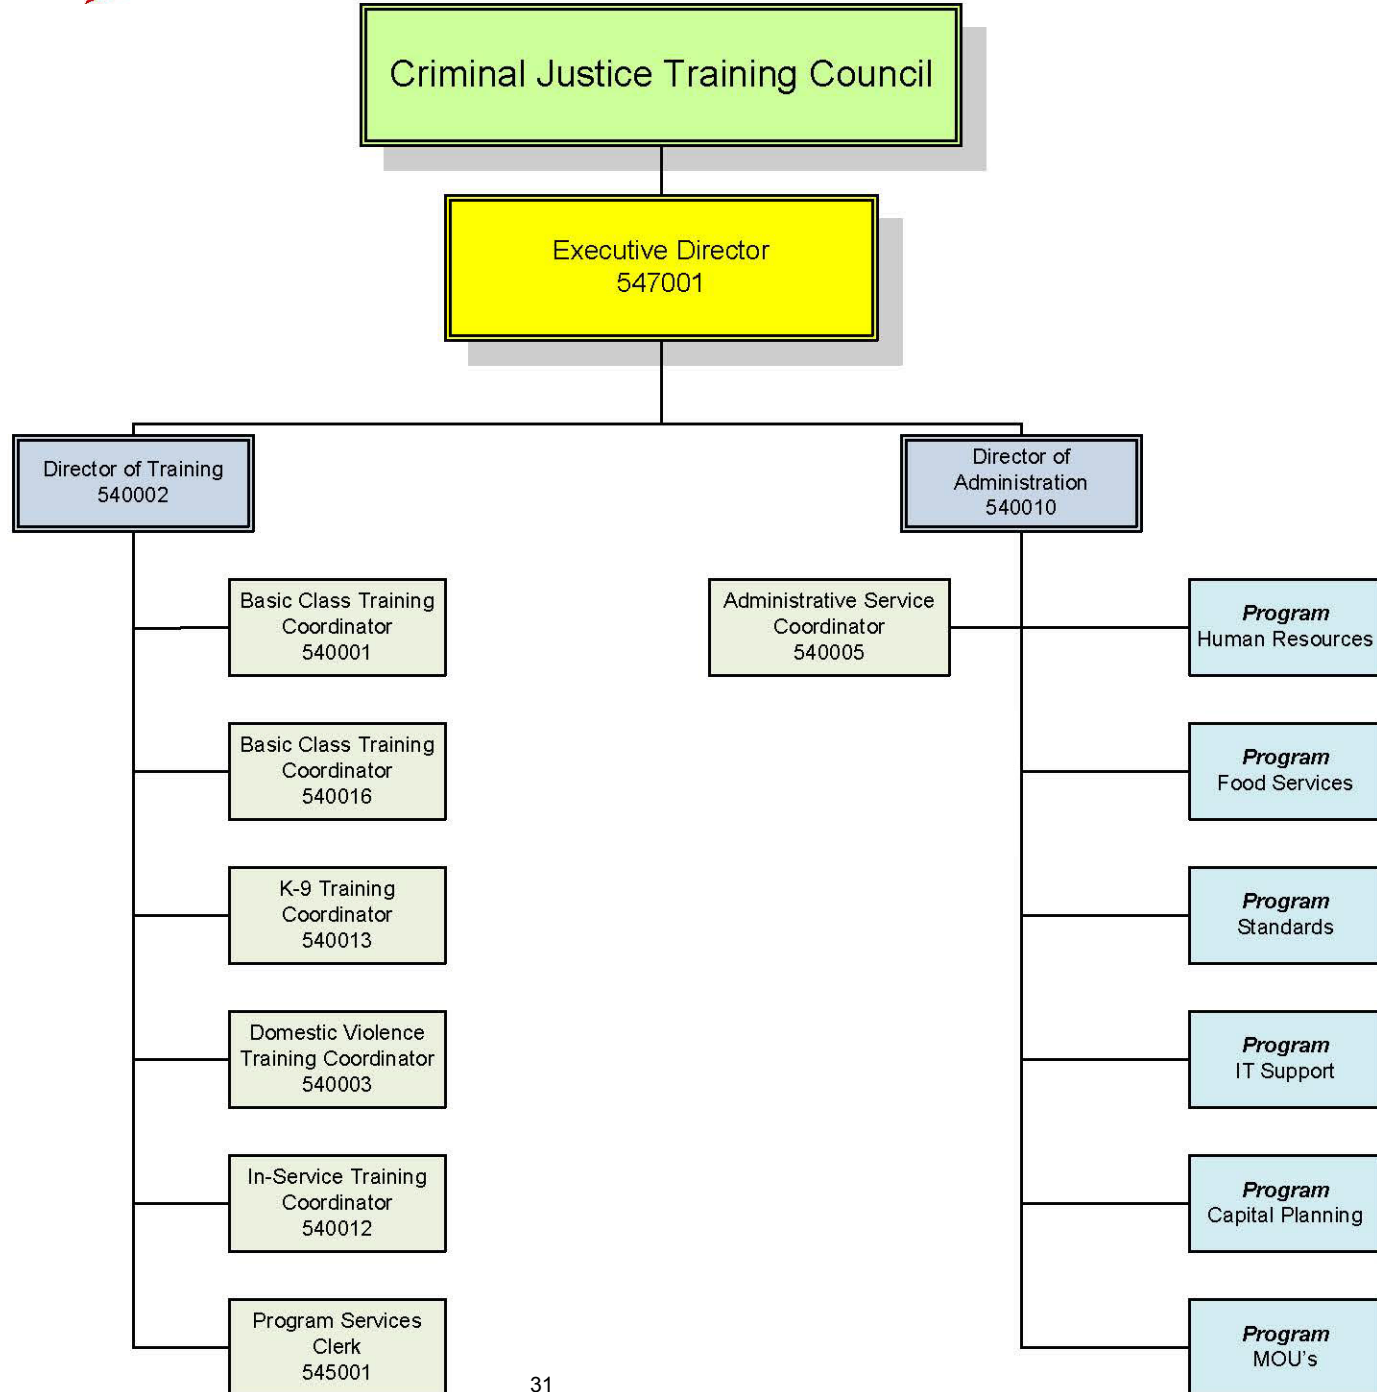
Criminal Justice Training Council

Executive Director
547001

Director of Training
540002

Director of Administration
540010

Basic Class Training Coordinator
540001

Basic Class Training Coordinator
540016

K-9 Training Coordinator
540013

Domestic Violence Training Coordinator
540003

In-Service Training Coordinator
540012

Program Services Clerk
545001

Administrative Service Coordinator
540005

**Program**
Human Resources

**Program**
Food Services

**Program**
Standards

**Program**
IT Support

**Program**
Capital Planning

**Program**
MOU's

31